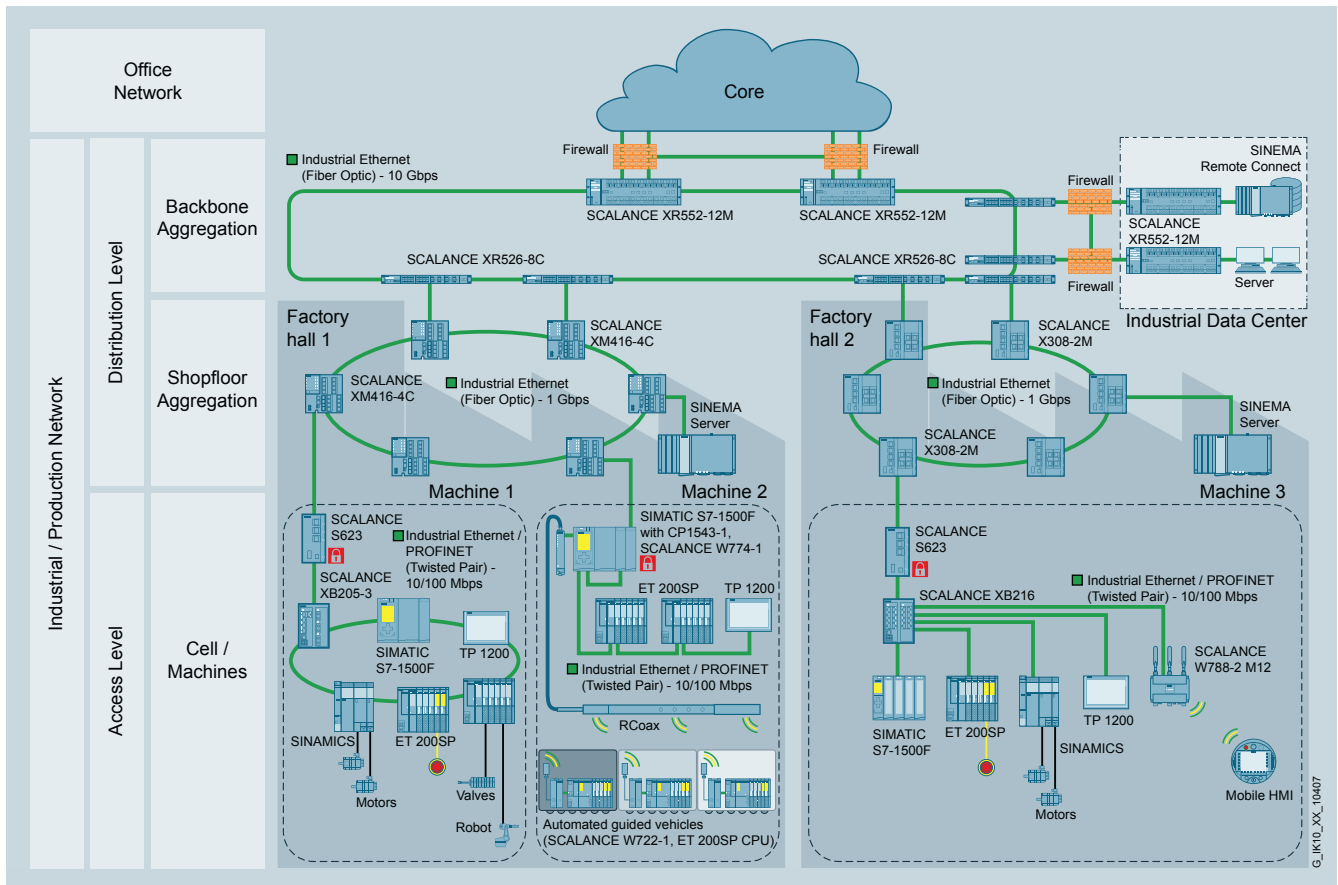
Office Network

Industrial / Production Network

Distribution Level

Access Level

Backbone Aggregation

Shopfloor Aggregation

Cell / Machines

Core

Firewall

Firewall

Industrial Ethernet (Fiber Optic) - 10 Gbps

SCALANCE XR552-12M

SCALANCE XR552-12M

SINEMA Remote Connect

Firewall

SCALANCE XR552-12M

Firewall

Server

Industrial Data Center

SCALANCE XR526-8C

SCALANCE XR526-8C

Factory hall 1

SCALANCE XM416-4C

SCALANCE XM416-4C

Industrial Ethernet (Fiber Optic) - 1 Gbps

SINEMA Server

Factory hall 2

SCALANCE X308-2M

Industrial Ethernet (Fiber Optic) - 1 Gbps

SCALANCE X308-2M

SINEMA Server

Machine 1

Machine 2

Machine 3

SCALANCE S623

Industrial Ethernet / PROFINET (Twisted Pair) - 10/100 Mbps

SCALANCE XB205-3

SIMATIC S7-1500F

TP 1200

SINAMICS

ET 200SP

Motors

Valves

Robot

SIMATIC S7-1500F with CP1543-1, SCALANCE W774-1

ET 200SP

TP 1200

Industrial Ethernet / PROFINET (Twisted Pair) - 10/100 Mbps

RCoax

Automated guided vehicles (SCALANCE W722-1, ET 200SP CPU)

SCALANCE S623

Industrial Ethernet / PROFINET (Twisted Pair) - 10/100 Mbps

SCALANCE XB216

SCALANCE W788-2 M12

SIMATIC S7-1500F

ET 200SP

SINAMICS

TP 1200

Motors

Mobile HMI

G_IK10_XX_10407